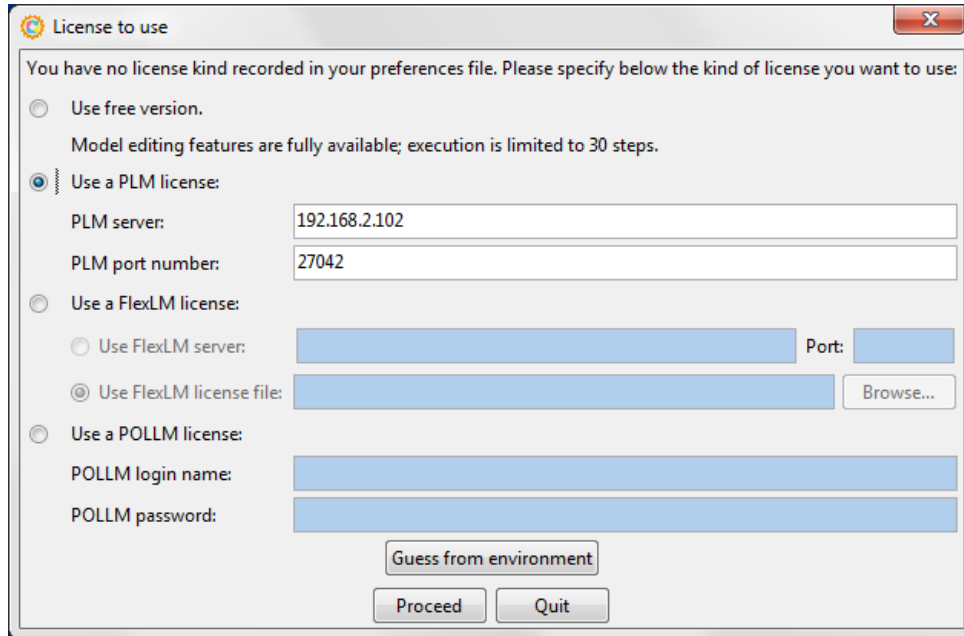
License to use

You have no license kind recorded in your preferences file. Please specify below the kind of license you want to use:

Use free version.

Model editing features are fully available; execution is limited to 30 steps.

Use a PLM license:

PLM server: 192.168.2.102

PLM port number: 27042

Use a FlexLM license:

Use FlexLM server:

Port:

Use FlexLM license file:

Browse...

Use a POLLM license:

POLLM login name:

POLLM password:

Guess from environment

Proceed

Quit